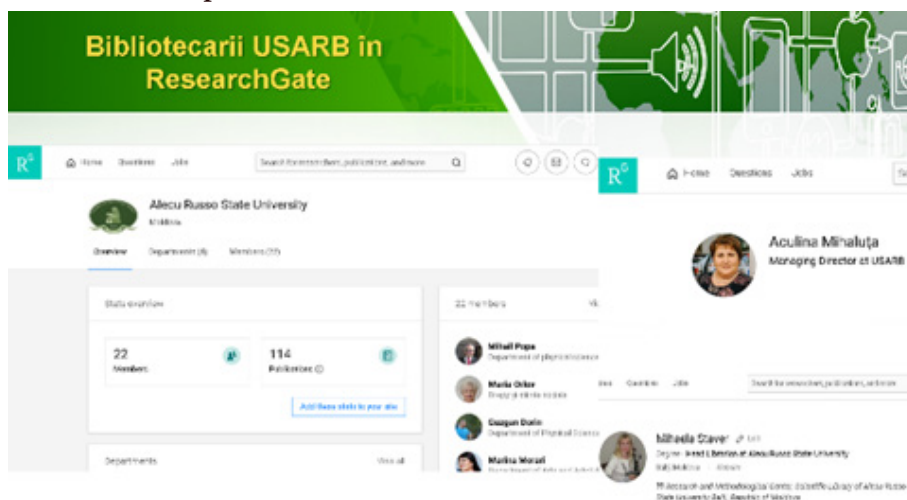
Bibliotecarii USARB in ResearchGate

R$^G$ Home Questions Jobs Search for researchers, publications, and more

Alecu Russo State University
Moldova

Overview Departments (4) Members (22)

Stats overview

22
Members

114
Publications

Add these stats to your site

Departments View all

22 members

Mihail Popa
Department of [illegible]

Maria Orlov
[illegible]

Guzgan Dorin
Department of Physical Sciences

Marina Morari
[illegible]

R$^G$ Home Questions Jobs

Aculina Mihaluța
Managing Director at USARB

Home Questions Jobs Search for researchers, publications, and more

Mihaela Staver
Degree · Head Librarian at Alecu Russo State University
Bălți, Moldova

Research and Methodological Center, Scientific Library of Alecu Russo State University Bălți, Republic of Moldova